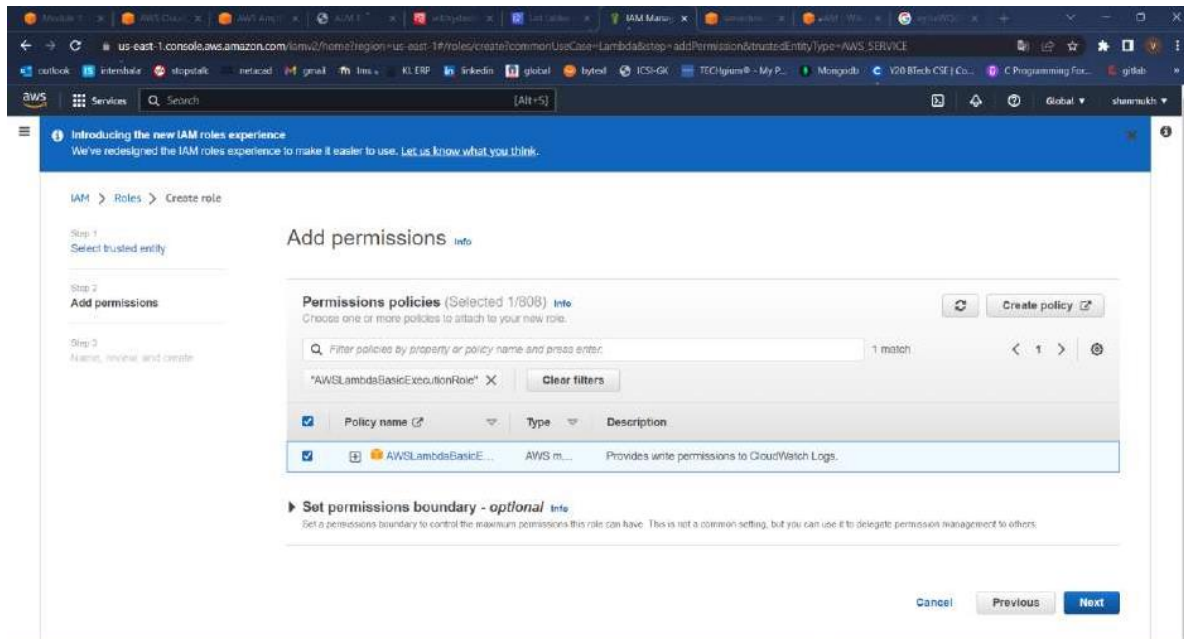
Module 1 | AWS Cloud | AWS Amplif | AWS | | | IAM Manag | | AWS | Wo | | |

us-east-1.console.aws.amazon.com/iamv2/home?region=us-east-1#/roles/create?commonUseCase=Lambda&step=addPermission&trustedEntityType=AWS_SERVICE

outlook internshala stopstalk netacad gmail lms KL ERP linkedin global bytext ICSI-GK TECHgium® - My P... Mongodb Y20 BTech CSE | Co... C Programming For... gitlab

aws Services Search [Alt+S] Global ▼ shanmukh ▼

Introducing the new IAM roles experience
We've redesigned the IAM roles experience to make it easier to use. Let us know what you think.

IAM > Roles > Create role

Step 1
Select trusted entity

Step 2
Add permissions

Step 3
Name, review, and create

Add permissions Info

Permissions policies (Selected 1/808) Info
Choose one or more policies to attach to your new role.

Create policy

Filter policies by property or policy name and press enter.

1 match

< 1 >

"AWSLambdaBasicExecutionRole" X Clear filters

| | Policy name | Type | Description |
|---|---|---|---|
| ☑ | AWSLambdaBasicE... | AWS m... | Provides write permissions to CloudWatch Logs. |

Set permissions boundary - optional Info
Set a permissions boundary to control the maximum permissions this role can have. This is not a common setting, but you can use it to delegate permission management to others.

Cancel Previous Next